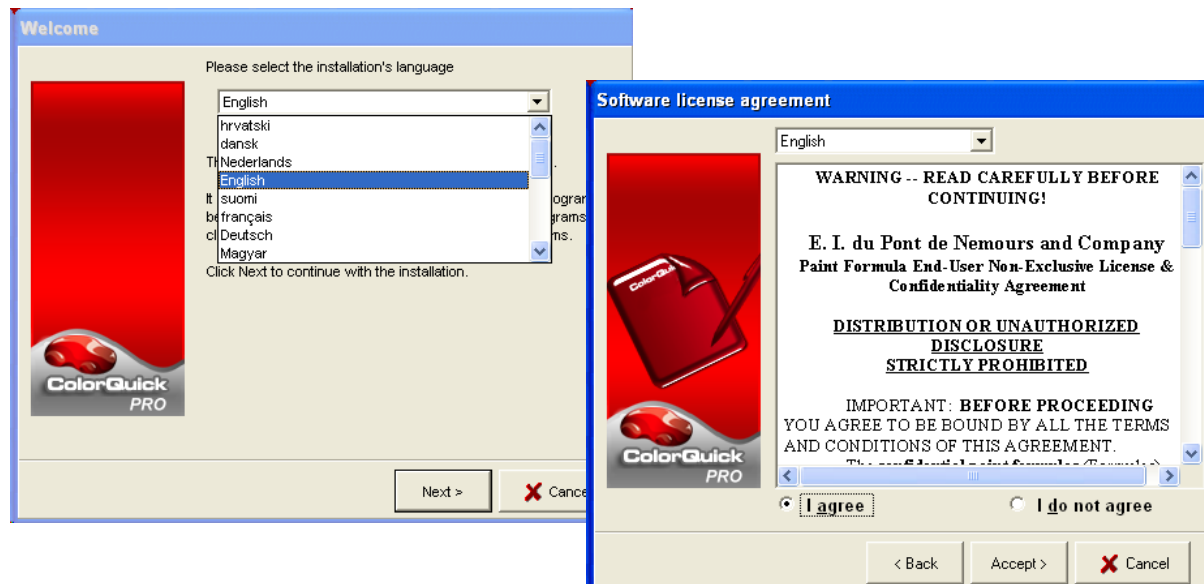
Welcome

Please select the installation's language

English

hrvatski
dansk
Nederlands
English
suomi
français
Deutsch
Magyar

Th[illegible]

It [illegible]ogra
be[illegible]grams
cl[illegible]ms.

Click Next to continue with the installation.

ColorQuick PRO

Next >

Cance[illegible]

Software license agreement

English

WARNING -- READ CAREFULLY BEFORE CONTINUING!

E. I. du Pont de Nemours and Company
Paint Formula End-User Non-Exclusive License & Confidentiality Agreement

DISTRIBUTION OR UNAUTHORIZED DISCLOSURE
STRICTLY PROHIBITED

IMPORTANT: BEFORE PROCEEDING YOU AGREE TO BE BOUND BY ALL THE TERMS AND CONDITIONS OF THIS AGREEMENT.
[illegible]

ColorQuick PRO

I agree

I do not agree

< Back

Accept >

Cancel